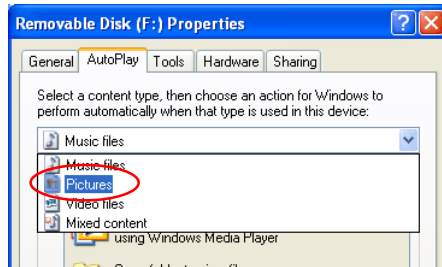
Removable Disk (F:) Properties

General | AutoPlay | Tools | Hardware | Sharing

Select a content type, then choose an action for Windows to perform automatically when that type is used in this device:

Music files

Music files
Pictures
Video files
Mixed content

using Windows Media Player

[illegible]